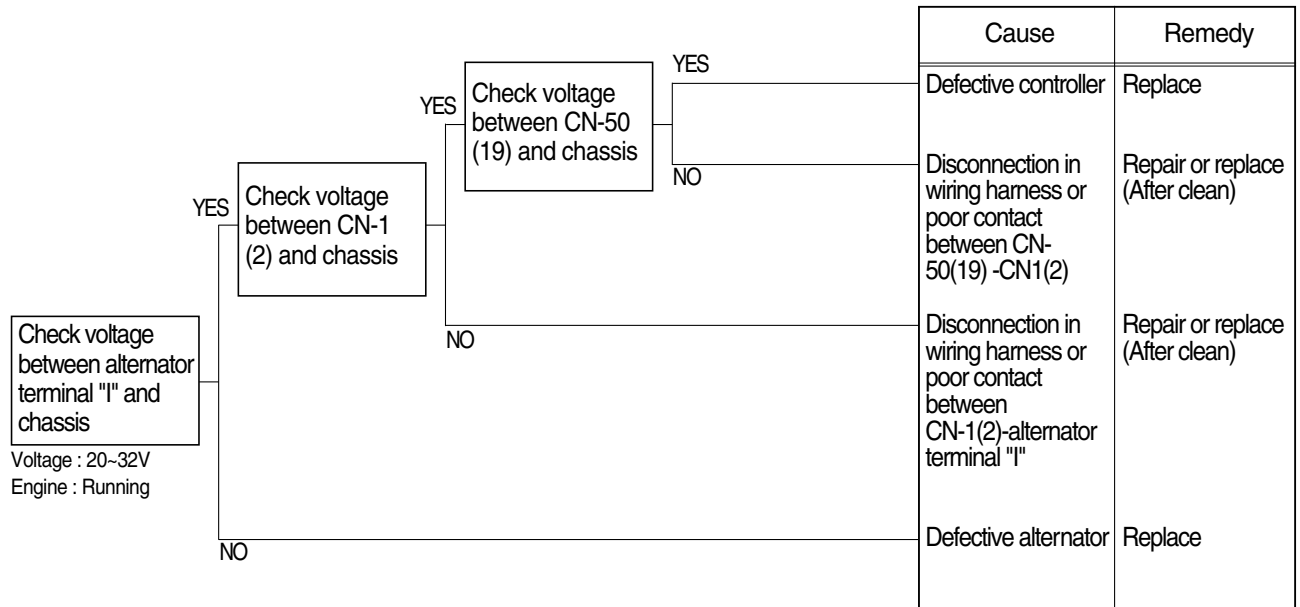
Check voltage between alternator terminal "I" and chassis

Voltage : 20~32V
Engine : Running

YES

Check voltage between CN-1 (2) and chassis

YES

Check voltage between CN-50 (19) and chassis

YES

NO

NO

NO

| Cause | Remedy |
|---|---|
| Defective controller | Replace |
| Disconnection in wiring harness or poor contact between CN-50(19) -CN1(2) | Repair or replace (After clean) |
| Disconnection in wiring harness or poor contact between CN-1(2)-alternator terminal "I" | Repair or replace (After clean) |
| Defective alternator | Replace |